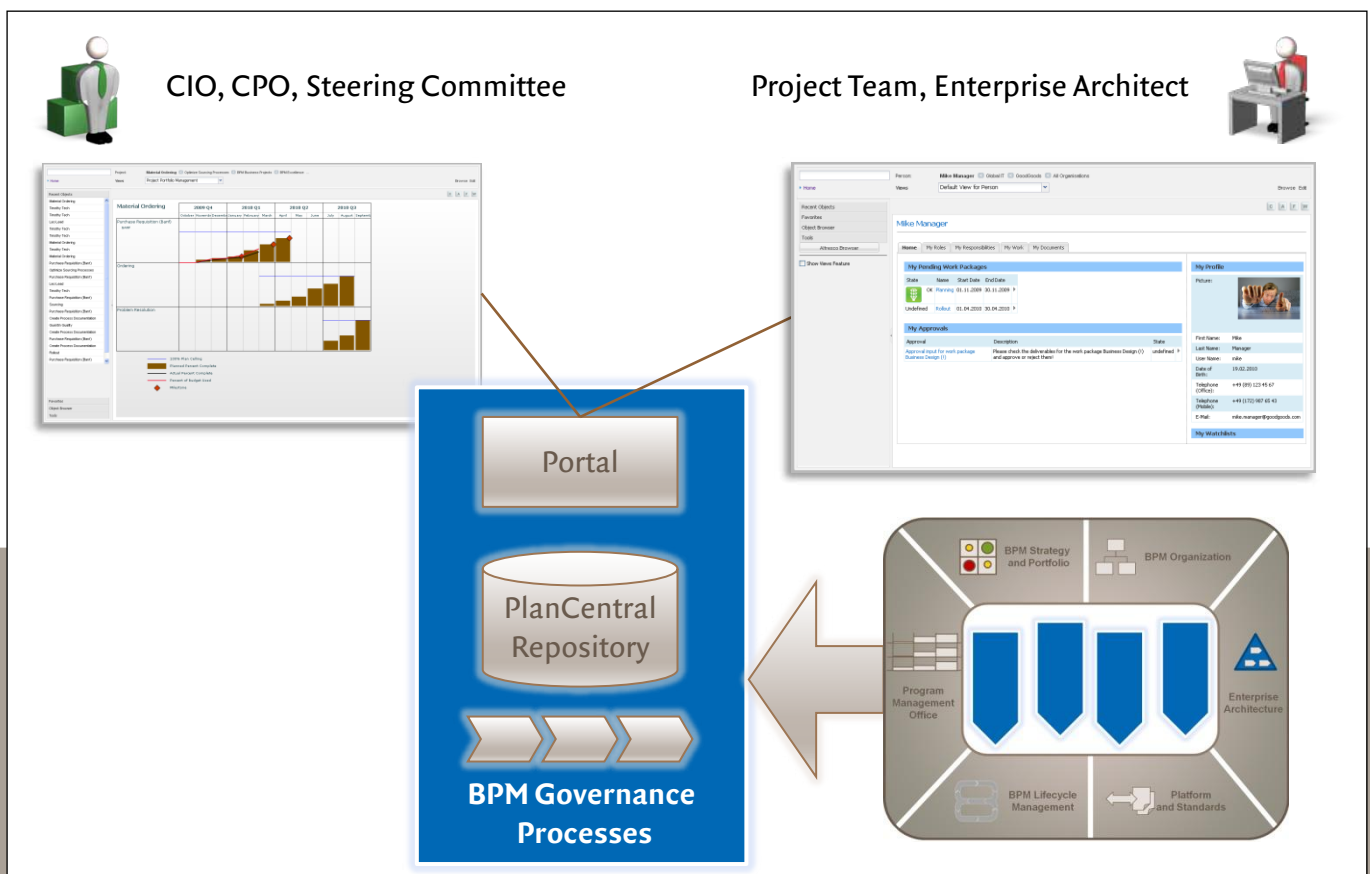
CIO, CPO, Steering Committee

Project Team, Enterprise Architect

Material Ordering

2009 Q4

2010 Q1

2010 Q2

2010 Q3

Purchase Requisition (Bant)

Ordering

Mike Manager

Default View for Person

Home

Recent Objects

Favorites

Object Browser

Tools

Alfabet Browser

Show Views Feature

Home | My Roles | My Responsibilities | My Work | My Documents

My Pending Work Packages

| State | Name | Start Date | End Date |
|---|---|---|---|
| OK | Planning | 01.11.2009 | 30.11.2009 |
| Undefined | Rollout | 01.04.2010 | 30.04.2010 |

My Approvals

| Approval | Description | State |
|---|---|---|
| Approval input for work package Business Design (I) | Please check the deliverables for the work package Business Design (I) and approve or reject them! | undefined |

My Profile

Picture:

| First Name: | Mike |
|---|---|
| Last Name: | Manager |
| User Name: | mike |
| Date of Birth: | 19.02.2010 |
| Telephone (Office): | +49 (89) 123 45 67 |
| Telephone (Mobile): | +49 (172) 987 65 43 |
| E-Mail: | mike.manager@goodgoods.com |

My Watchlists

Portal

PlanCentral Repository

BPM Governance Processes

BPM Strategy and Portfolio

BPM Organization

Program Management Office

Enterprise Architecture

BPM Lifecycle Management

Platform and Standards